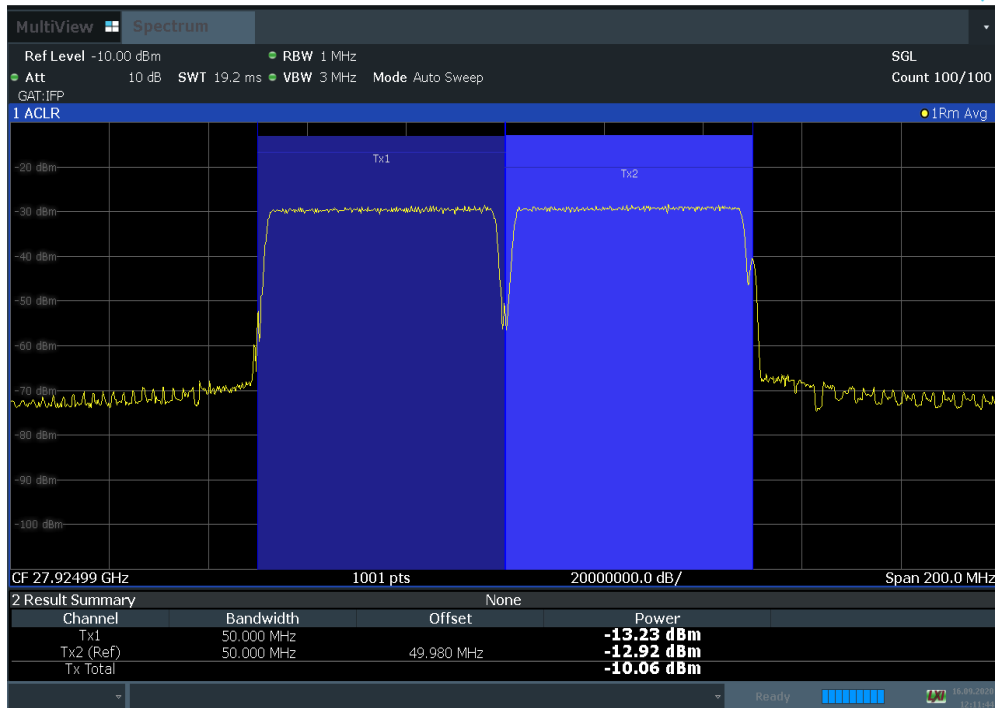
MultiView Spectrum

Ref Level -10.00 dBm
Att 10 dB SWT 19.2 ms
GAT:IFP
RBW 1 MHz
VBW 3 MHz Mode Auto Sweep
SGL
Count 100/100

1 ACLR
1Rm Avg

-20 dBm
-30 dBm
-40 dBm
-50 dBm
-60 dBm
-70 dBm
-80 dBm
-90 dBm
-100 dBm

Tx1
Tx2

CF 27.92499 GHz
1001 pts
20000000.0 dB/
Span 200.0 MHz

2 Result Summary
None

| Channel | Bandwidth | Offset | Power |
|---|---|---|---|
| Tx1 | 50.000 MHz | | -13.23 dBm |
| Tx2 (Ref) | 50.000 MHz | 49.980 MHz | -12.92 dBm |
| Tx Total | | | -10.06 dBm |

Ready
16.09.2020
12:11:44